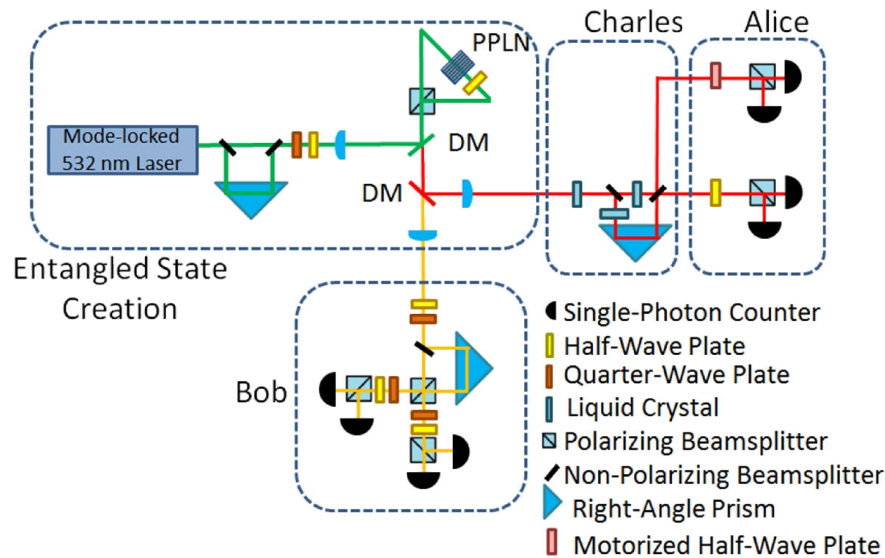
Charles
Alice
PPLN
Mode-locked 532 nm Laser
DM
DM
Entangled State Creation
Bob
Single-Photon Counter
Half-Wave Plate
Quarter-Wave Plate
Liquid Crystal
Polarizing Beamsplitter
Non-Polarizing Beamsplitter
Right-Angle Prism
Motorized Half-Wave Plate